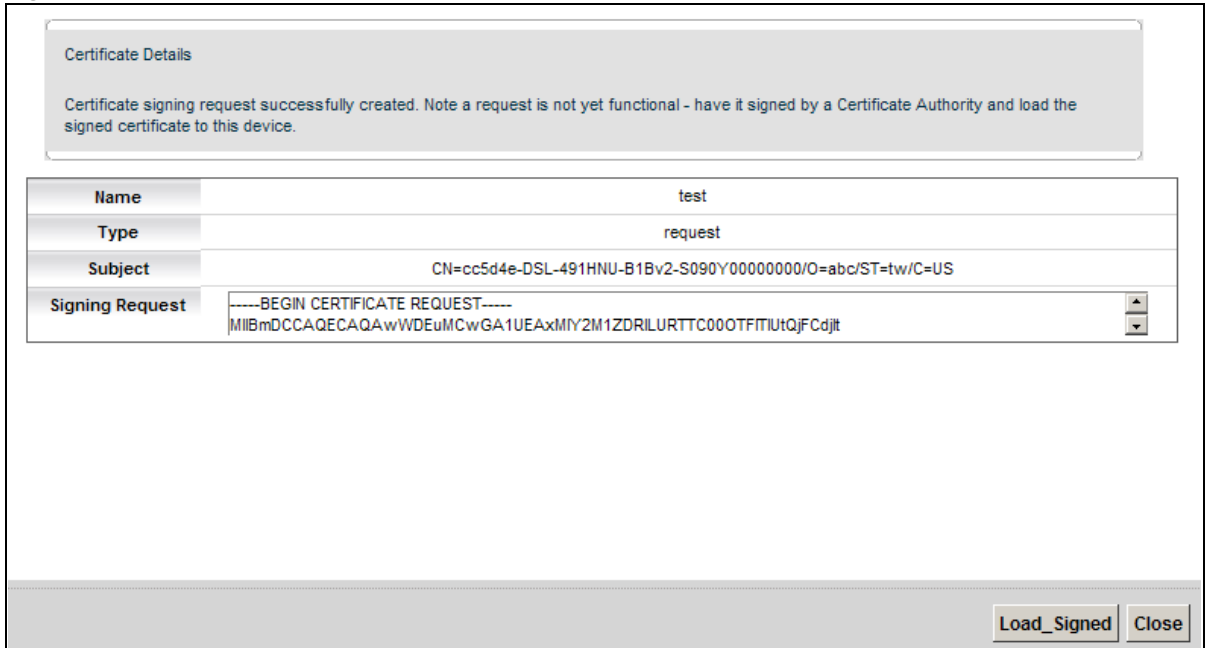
Certificate Details

Certificate signing request successfully created. Note a request is not yet functional - have it signed by a Certificate Authority and load the signed certificate to this device.

| Name | test |
|---|---|
| Type | request |
| Subject | CN=cc5d4e-DSL-491HNU-B1Bv2-S090Y00000000/O=abc/ST=tw/C=US |
| Signing Request | -----BEGIN CERTIFICATE REQUEST----- MIIBmDCCAQECAQAwWDEuMCwGA1UEAxMIY2M1ZDRILURTTC00OTFITIUtQjFCdjlt |

Load_Signed Close